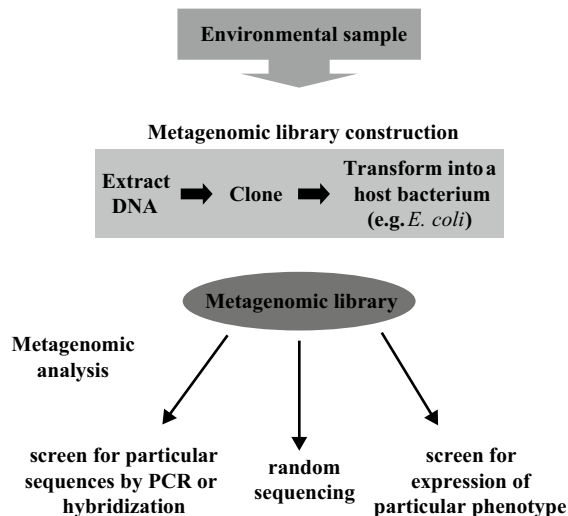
Environmental sample

Metagenomic library construction

Extract DNA

Clone

Transform into a host bacterium (e.g. E. coli)

Metagenomic library

Metagenomic analysis

screen for particular sequences by PCR or hybridization

random sequencing

screen for expression of particular phenotype